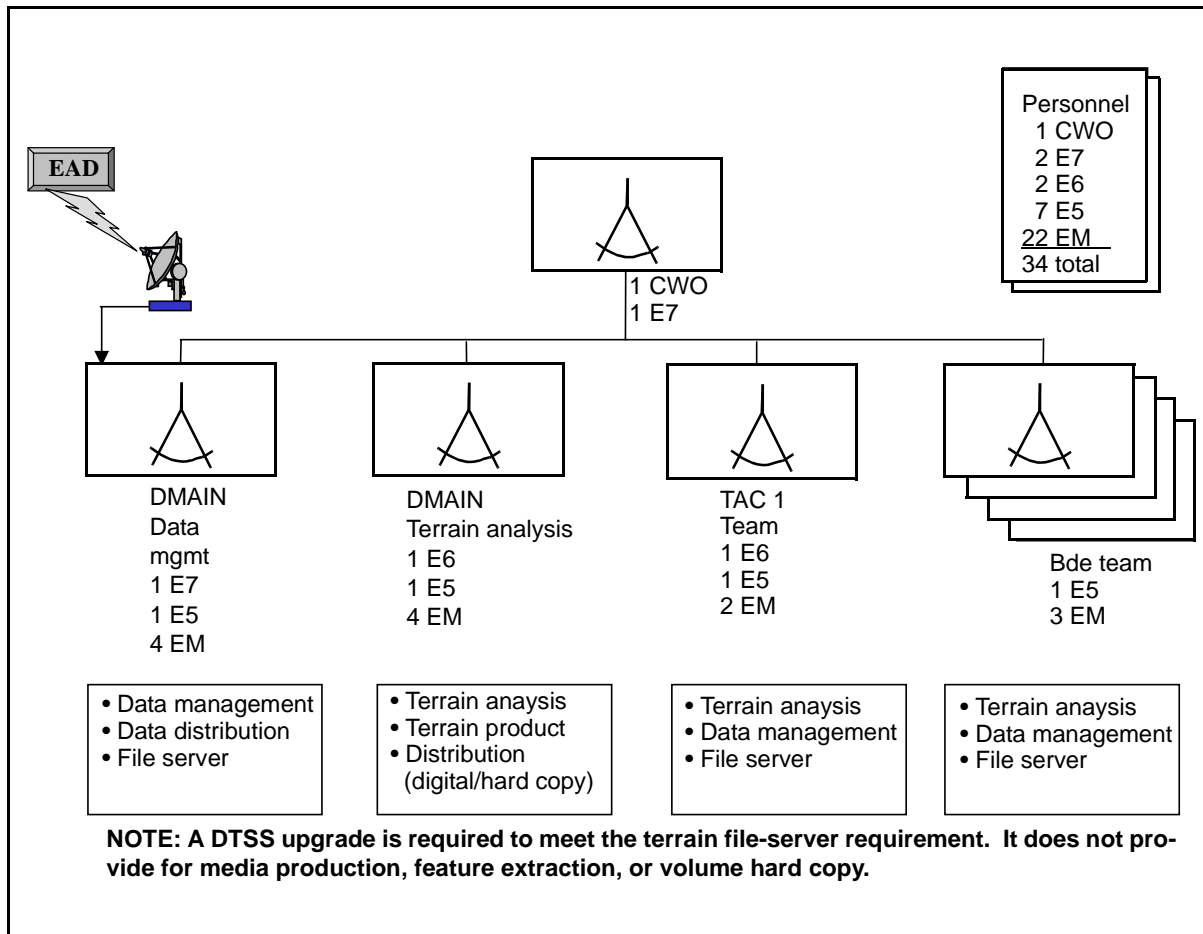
EAD

Personnel
1 CWO
2 E7
2 E6
7 E5
22 EM
34 total

1 CWO
1 E7

DMAIN
Data
mgmt
1 E7
1 E5
4 EM

DMAIN
Terrain analysis
1 E6
1 E5
4 EM

TAC 1
Team
1 E6
1 E5
2 EM

Bde team
1 E5
3 EM

• Data management
• Data distribution
• File server

• Terrain anaysis
• Terrain product
• Distribution (digital/hard copy)

• Terrain anaysis
• Data management
• File server

• Terrain anaysis
• Data management
• File server

NOTE: A DTSS upgrade is required to meet the terrain file-server requirement. It does not provide for media production, feature extraction, or volume hard copy.